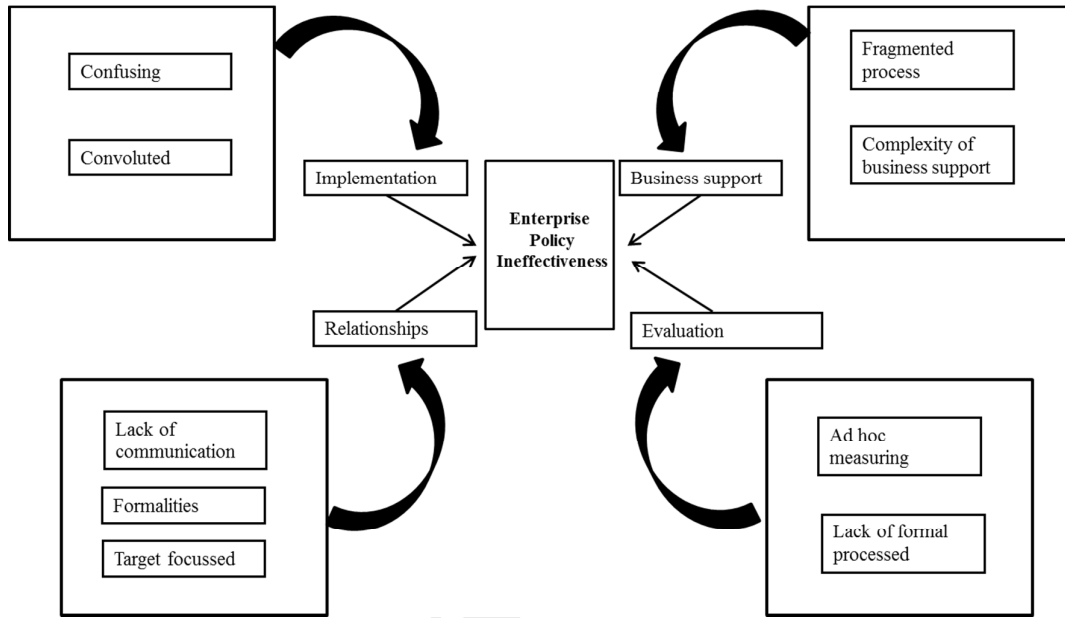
Confusing

Convoluted

Fragmented process

Complexity of business support

Implementation

Enterprise Policy Ineffectiveness

Business support

Relationships

Evaluation

Lack of communication

Formalities

Target focussed

Ad hoc measuring

Lack of formal processed